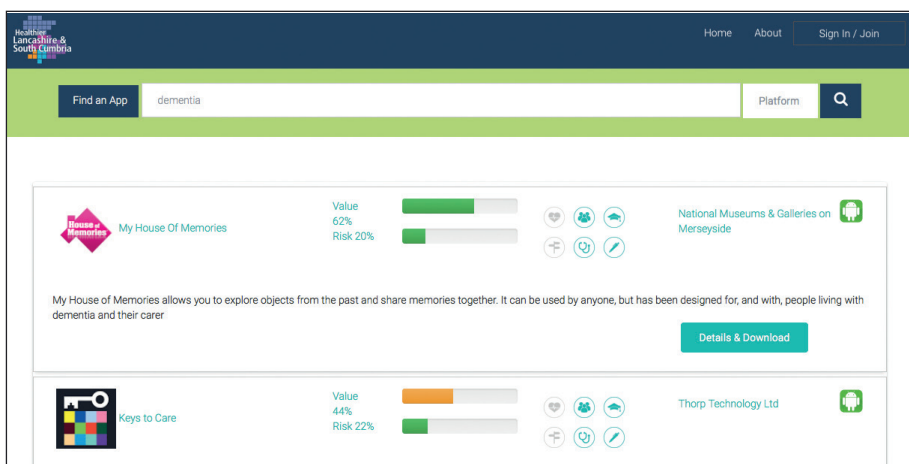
Healthier Lancashire & South Cumbria

Home About Sign In / Join

Find an App dementia Platform

House of Memories

My House Of Memories

Value 62%

Risk 20%

National Museums & Galleries on Merseyside

My House of Memories allows you to explore objects from the past and share memories together. It can be used by anyone, but has been designed for, and with, people living with dementia and their carer

Details & Download

Keys to Care

Value 44%

Risk 22%

Thorp Technology Ltd